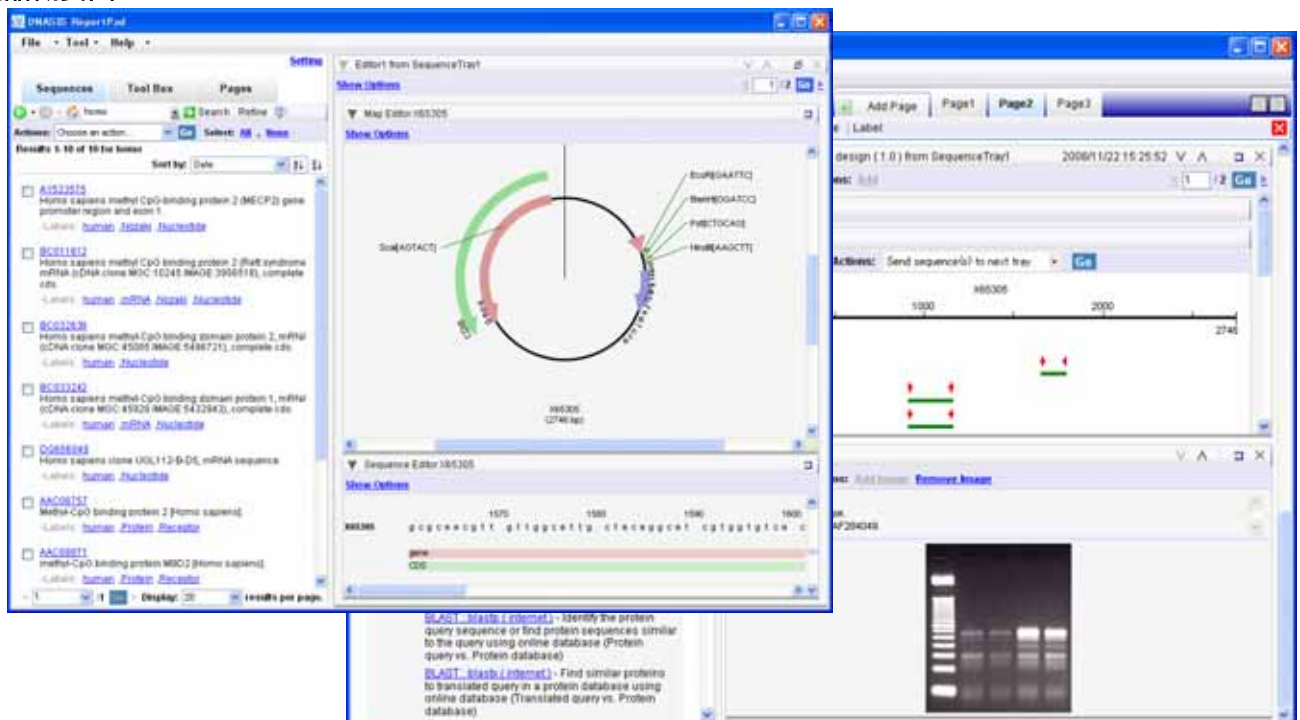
DNASIS ReportPad

File • Tool • Help •

Setting

Sequences | Tool Box | Pages

homo

Search Refine

Actions: Choose an action... Go Select: All , None

Results 1-10 of 10 for homo

Sort by: Date

AJ5323575
Homo sapiens methyl CpG binding protein 2 (MECP2) gene promoter region and exon 1
Labels: human Nozaki Nucleotide

BC011612
Homo sapiens methyl CpG binding protein 2 (Rett syndrome) mRNA (cDNA clone MGC 10245 IMAGE 3956518), complete cds
Labels: human mRNA Nozaki Nucleotide

BC032636
Homo sapiens methyl-CpG binding domain protein 2, mRNA (cDNA clone MGC 45086 IMAGE 5496721), complete cds.
Labels: human Nucleotide

BC033242
Homo sapiens methyl-CpG binding domain protein 1, mRNA (cDNA clone MGC 45926 IMAGE 5432943), complete cds.
Labels: human mRNA Nucleotide

DQ656049
Homo sapiens clone U0L112-B-D5, mRNA sequence
Labels: human Nucleotide

AAC08757
Methyl-CpG binding protein 2 [Homo sapiens]
Labels: human Protein Receptor

AAC68871
methyl-CpG binding protein MBD2 [Homo sapiens]
Labels: human Protein Receptor

1 /1 Go Display: 20 results per page.

Editor1 from SequenceTray1

Show Options

1 /2 Go

Map Editor: X65305

Show Options

EcoRI[GAATTC]
BamHI[GGATCC]
PstI[CTGCAG]
HindIII[AAGCTT]
ScaI[AGTACT]

X65305
(2746 bp)

Sequence Editor: X65305

Show Options

1570 1580 1590 1600

X65305 gcgcaacgtt gttgccattg ctacaggcat cgtggtgtca c

gene
CDS

Add Page | Page1 | Page2 | Page3

Label

design ( 1.0 ) from SequenceTray1 2006/11/22 15:25:52

1 /2 Go

Actions: Send sequence(s) to next tray Go

X65305

1000 2000

2746

Add Image Remove Image

AF284049

BLAST : blastp ( internet ) - Identify the protein query sequence or find protein sequences similar to the query using online database (Protein query vs. Protein database)

BLAST : blastx ( internet ) - Find similar proteins to translated query in a protein database using online database (Translated query vs. Protein database)